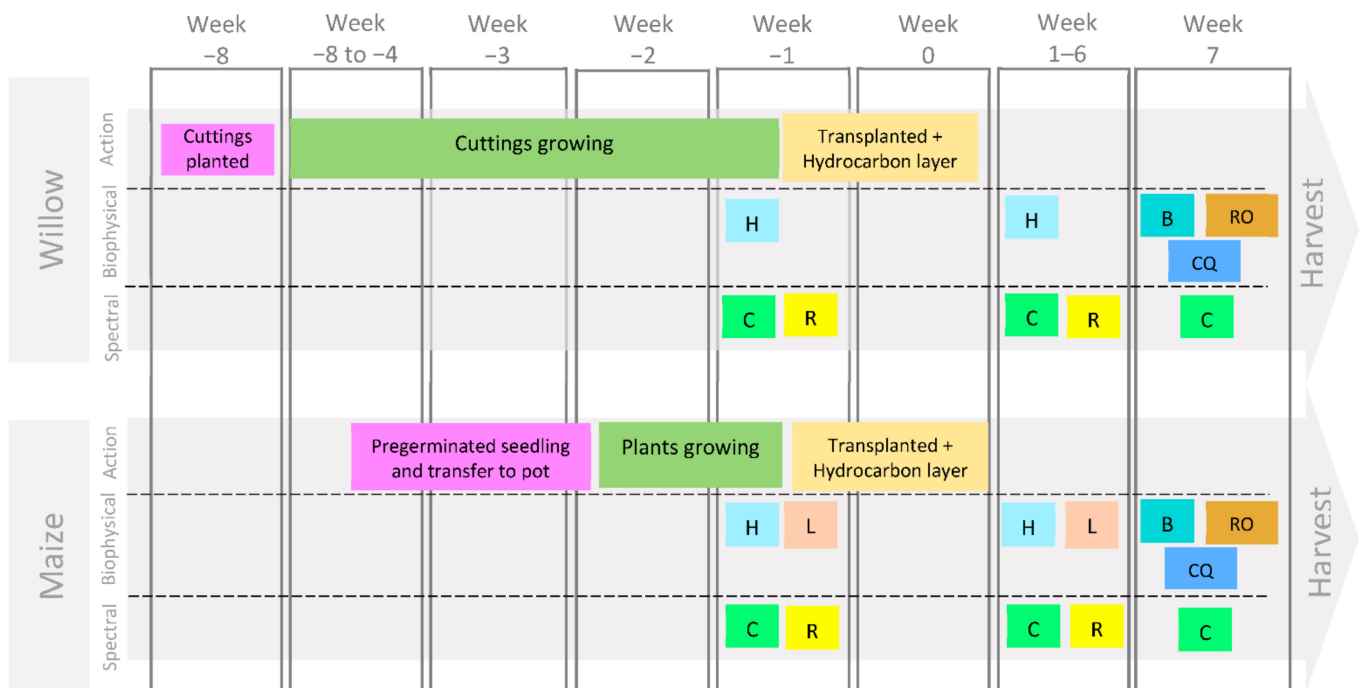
Week −8 | Week −8 to −4 | Week −3 | Week −2 | Week −1 | Week 0 | Week 1–6 | Week 7

Willow

Action
Cuttings planted
Cuttings growing
Transplanted + Hydrocarbon layer

Biophysical
H
H
B
RO
CQ

Spectral
C
R
C
R
C

Harvest

Maize

Action
Pregerminated seedling and transfer to pot
Plants growing
Transplanted + Hydrocarbon layer

Biophysical
H
L
H
L
B
RO
CQ

Spectral
C
R
C
R
C

Harvest